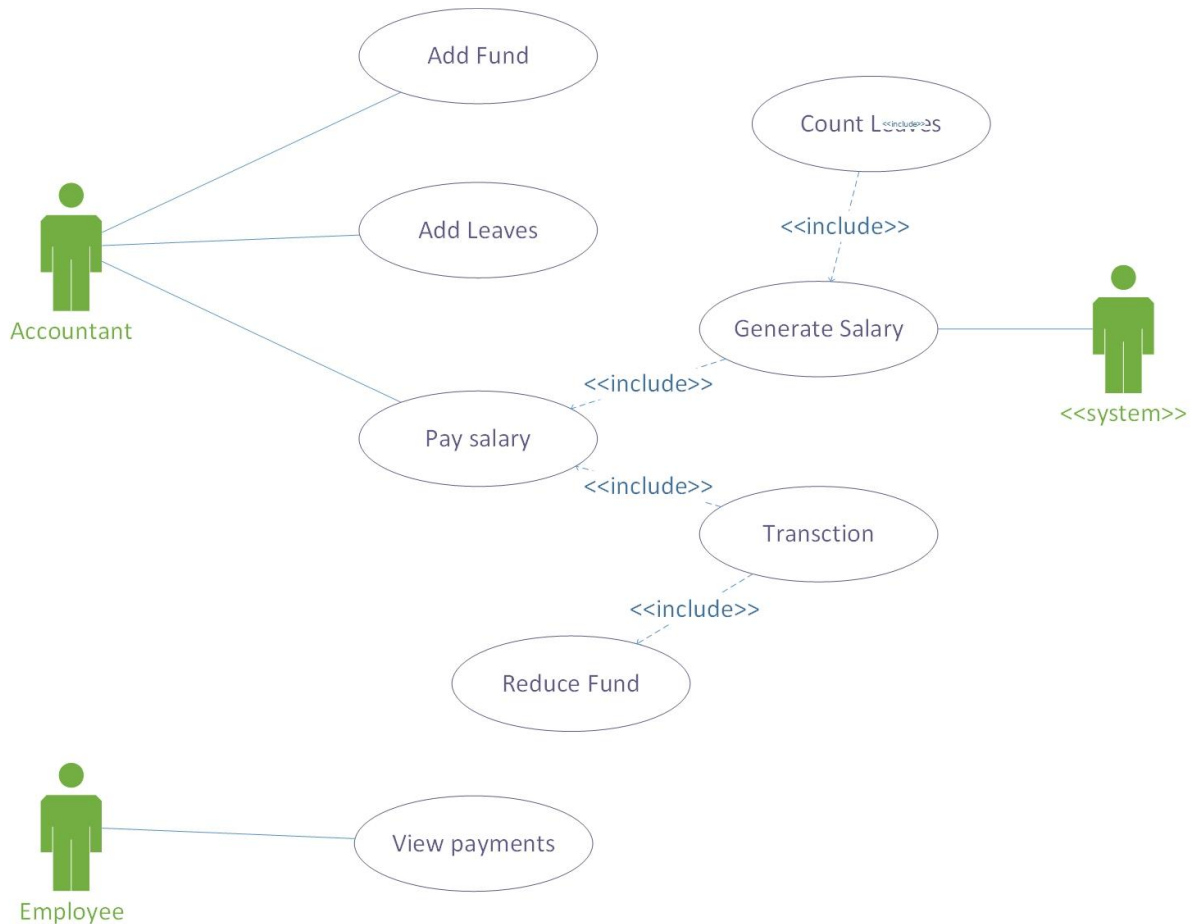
Add Fund

Count Leaves
<<include>>

<<include>>

Add Leaves

Accountant

Generate Salary

<<include>>

<<system>>

Pay salary

<<include>>

Transction

<<include>>

Reduce Fund

View payments

Employee